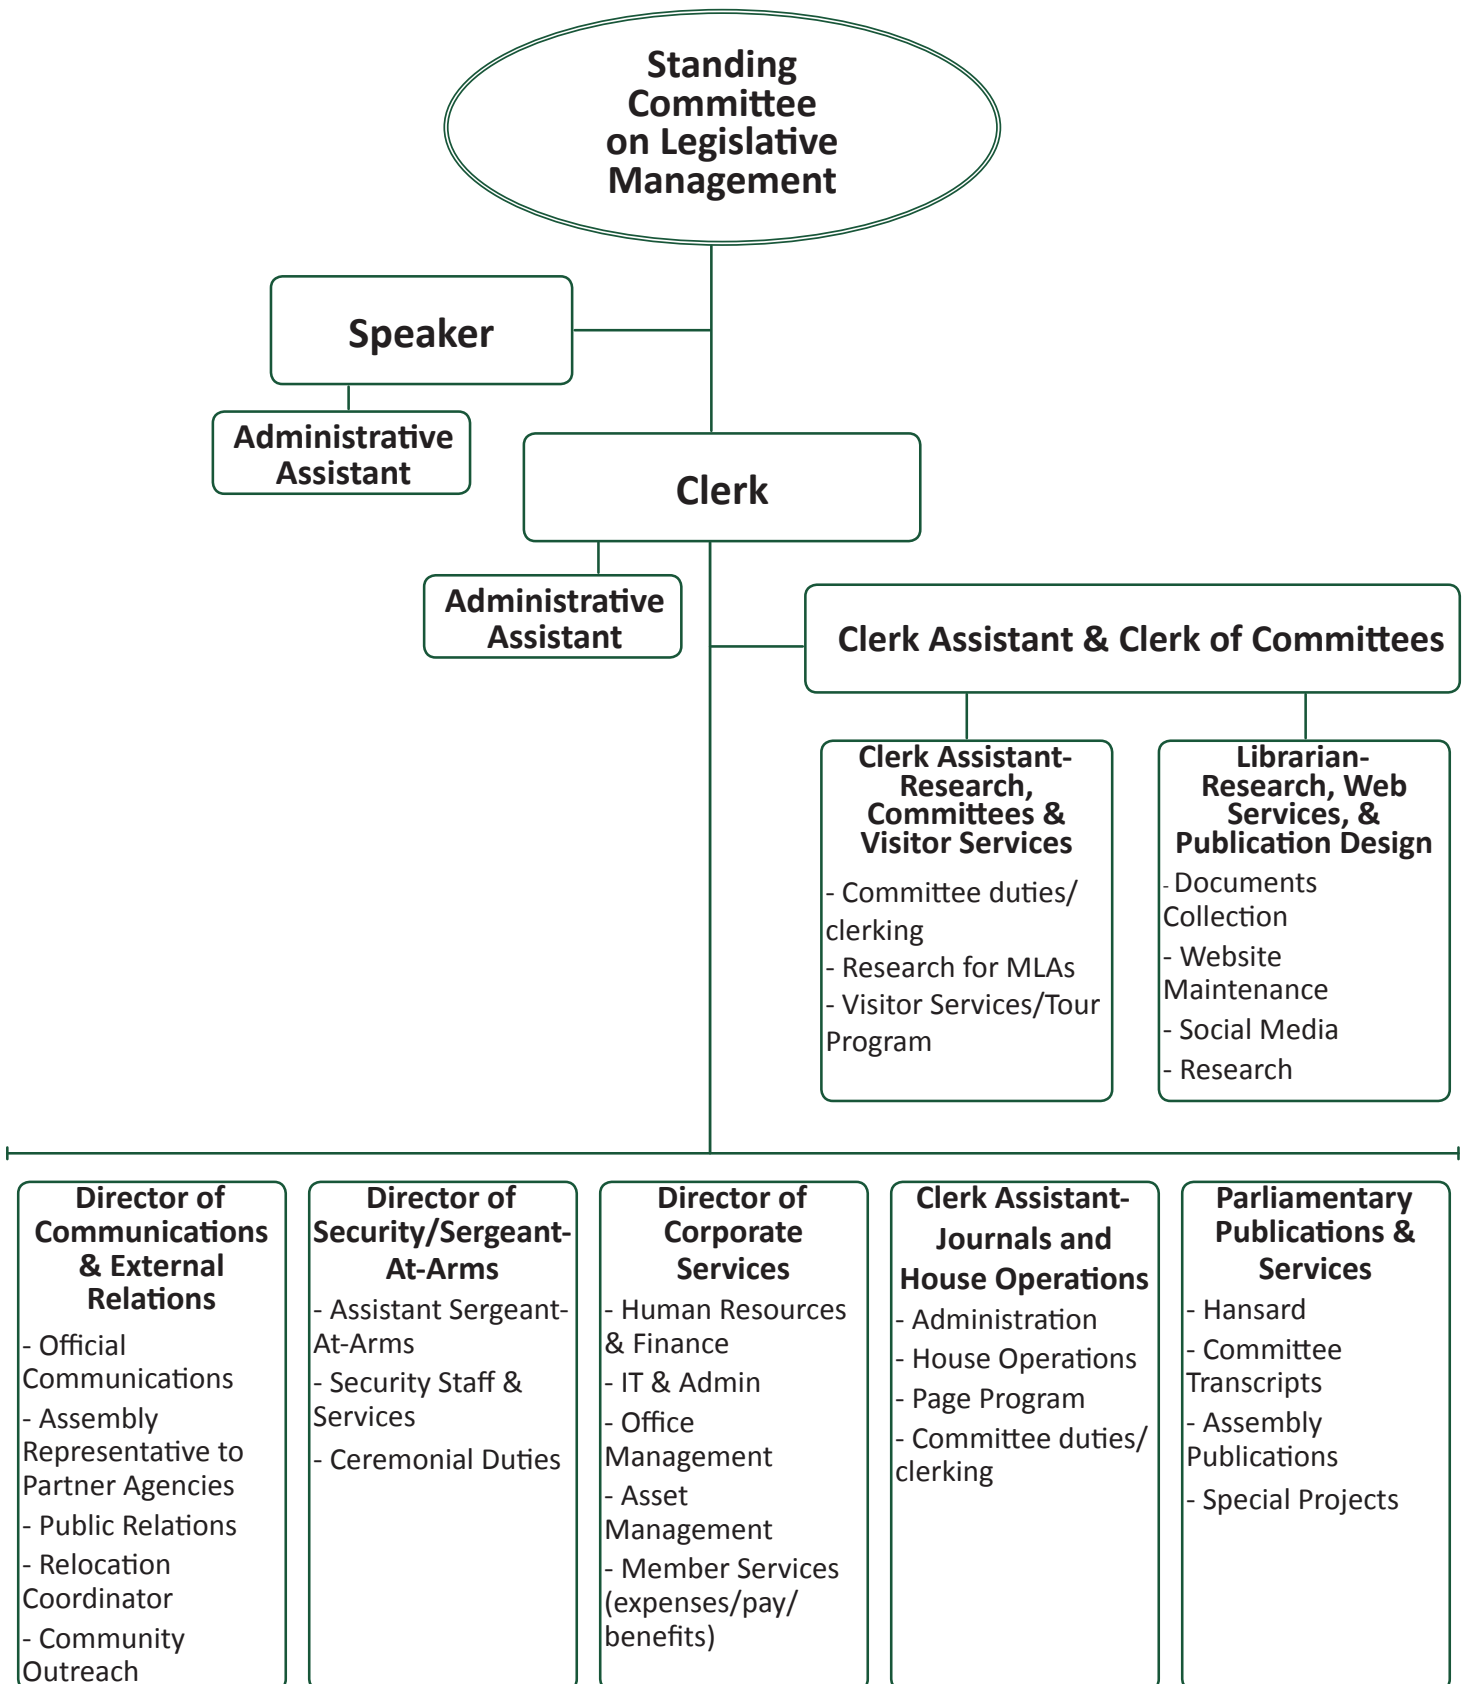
Standing Committee on Legislative Management

Speaker

Administrative Assistant

Clerk

Administrative Assistant

Clerk Assistant & Clerk of Committees

Clerk Assistant-Research, Committees & Visitor Services

- Committee duties/ clerking
- Research for MLAs
- Visitor Services/Tour Program

Librarian-Research, Web Services, & Publication Design

- Documents Collection
- Website Maintenance
- Social Media
- Research

Director of Communications & External Relations

- Official Communications
- Assembly Representative to Partner Agencies
- Public Relations
- Relocation Coordinator
- Community Outreach

Director of Security/Sergeant-At-Arms

- Assistant Sergeant-At-Arms
- Security Staff & Services
- Ceremonial Duties

Director of Corporate Services

- Human Resources & Finance
- IT & Admin
- Office Management
- Asset Management
- Member Services (expenses/pay/ benefits)

Clerk Assistant-Journals and House Operations

- Administration
- House Operations
- Page Program
- Committee duties/ clerking

Parliamentary Publications & Services

- Hansard
- Committee Transcripts
- Assembly Publications
- Special Projects